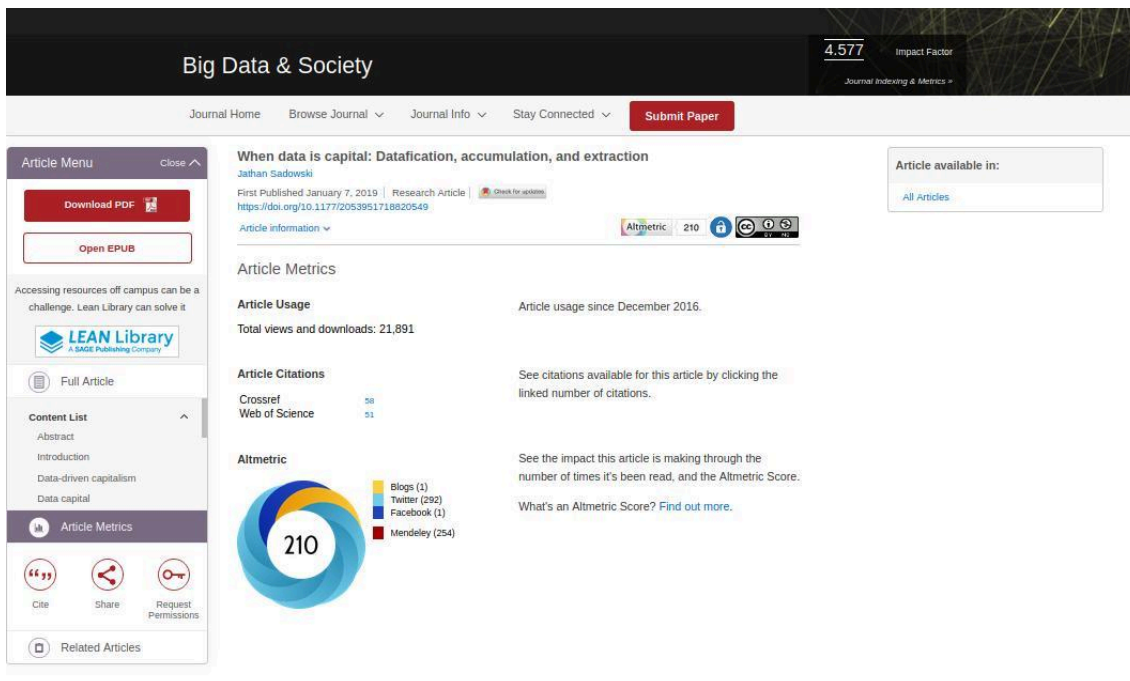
Big Data & Society

4.577 Impact Factor
Journal Indexing & Metrics »

Journal Home Browse Journal Journal Info Stay Connected Submit Paper

Article Menu Close

Download PDF

Open EPUB

Accessing resources off campus can be a challenge. Lean Library can solve it

LEAN Library
A SAGE Publishing Company

Full Article

Content List
Abstract
Introduction
Data-driven capitalism
Data capital

Article Metrics

Cite Share Request Permissions

Related Articles

When data is capital: Datafication, accumulation, and extraction
Jathan Sadowski
First Published January 7, 2019 | Research Article | Check for updates
https://doi.org/10.1177/2053951718820549
Article information

Altmetric 210

Article Metrics

Article Usage
Total views and downloads: 21,891

Article usage since December 2016.

Article Citations

| Crossref | 58 |
|---|---|
| Web of Science | 51 |

See citations available for this article by clicking the linked number of citations.

Altmetric

210

Blogs (1)
Twitter (292)
Facebook (1)
Mendeley (254)

See the impact this article is making through the number of times it's been read, and the Altmetric Score.

What's an Altmetric Score? Find out more.

Article available in:
All Articles